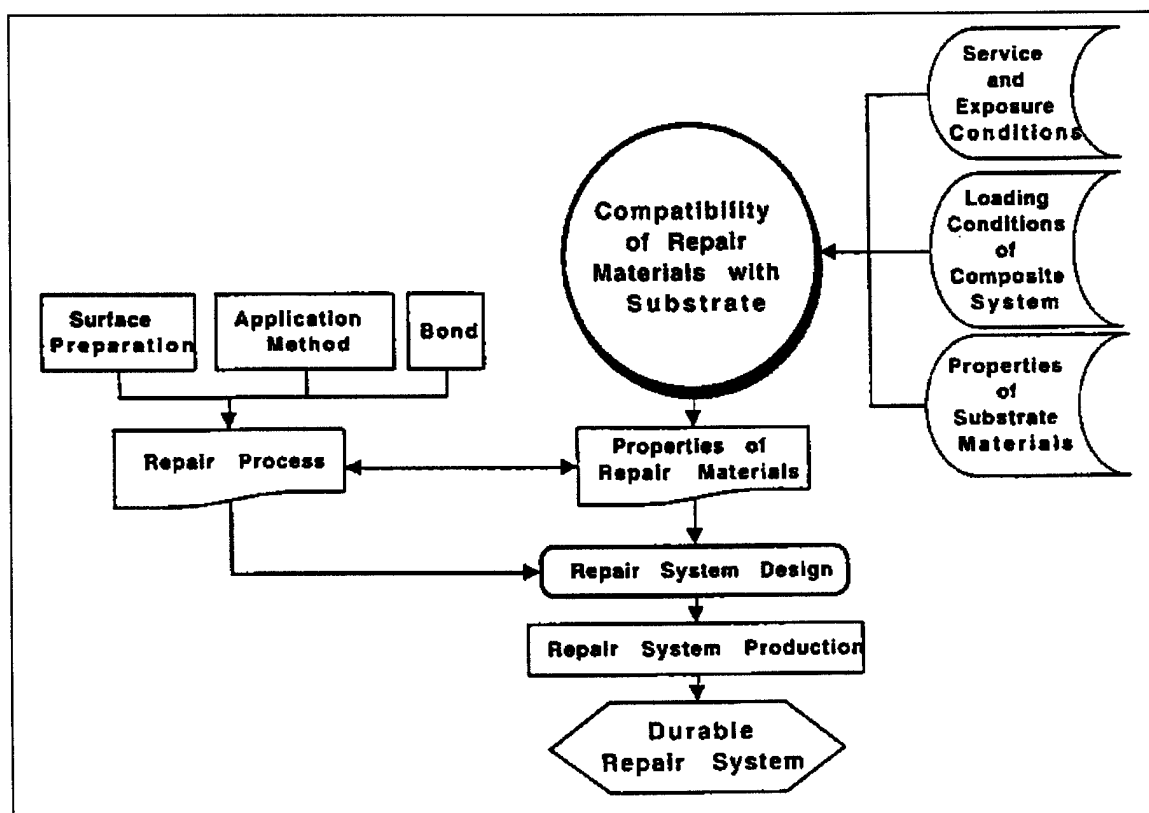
Service and Exposure Conditions

Loading Conditions of Composite System

Properties of Substrate Materials

Compatibility of Repair Materials with Substrate

Surface Preparation

Application Method

Bond

Repair Process

Properties of Repair Materials

Repair System Design

Repair System Production

Durable Repair System